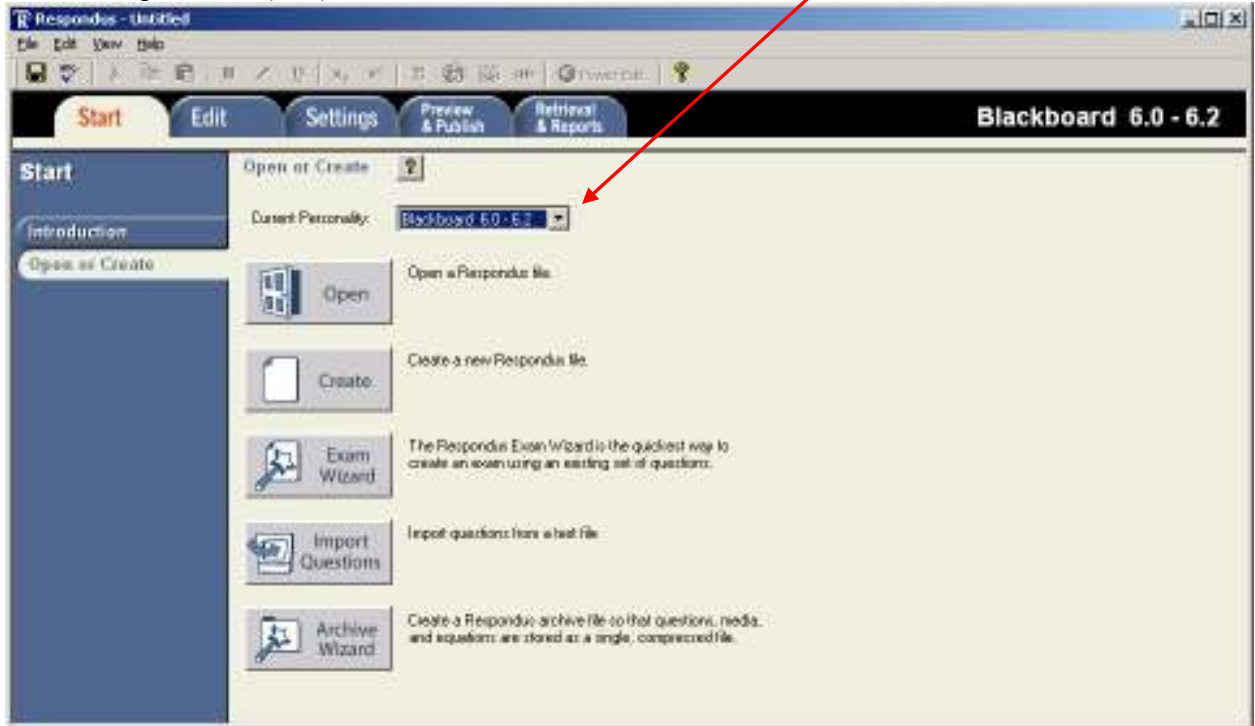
Respondus - Untitled

File Edit View Help

PowerEdit

Start Edit Settings Preview & Publish Retrieval & Reports

Blackboard 6.0 - 6.2

Start

Introduction

Open or Create

Open or Create ?

Current Personality: Blackboard 6.0 - 6.2

Open

Open a Respondus file.

Create

Create a new Respondus file.

Exam Wizard

The Respondus Exam Wizard is the quickest way to create an exam using an existing set of questions.

Import Questions

Import questions from a text file.

Archive Wizard

Create a Respondus archive file so that questions, media, and equations are stored as a single, compressed file.